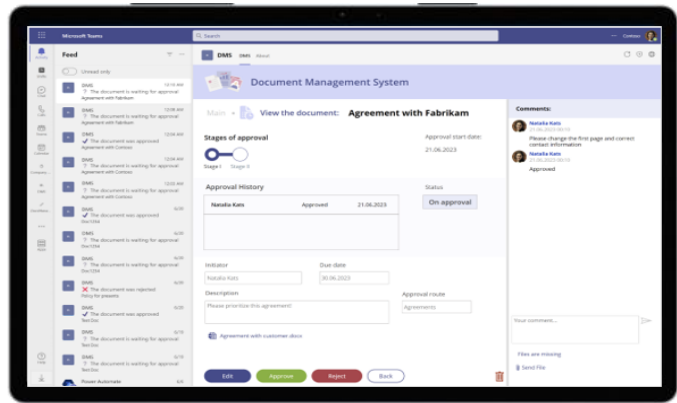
Microsoft Teams
Search
Contoso

Feed
Unread only

DMS
The document is waiting for approval
Agreement with Fabrikam

DMS
The document is waiting for approval
Agreement with Fabrikam

DMS
The document was approved
Agreement with Contoso

DMS
The document is waiting for approval
Agreement with Contoso

DMS
The document is waiting for approval
Agreement with Contoso

DMS
The document was approved
Doc1234

DMS
The document is waiting for approval
Doc1234

DMS
The document is waiting for approval
Doc1234

DMS
The document was rejected
Policy for presents

DMS
The document was approved
TestDoc

DMS
The document is waiting for approval
TestDoc

DMS
The document is waiting for approval
TestDoc

Power Automate

DMS DMS About

Document Management System

Main › View the document: Agreement with Fabrikam

Stages of approval
Stage 1 Stage 2

Approval start date:
21.06.2023

Approval History
| Natalia Kats | Approved | 21.06.2023 |
|---|---|---|

Status
On approval

Initiator
Natalia Kats

Due date
30.06.2023

Description
Please prioritize this agreement!

Approval route
Agreements

Agreement with customer.docx

Edit Approve Reject Back

Comments:
Natalia Kats
21.06.2023
Please change the first page and correct contact information
Natalia Kats
21.06.2023
Approved

Your comment...

Files are missing
Send File